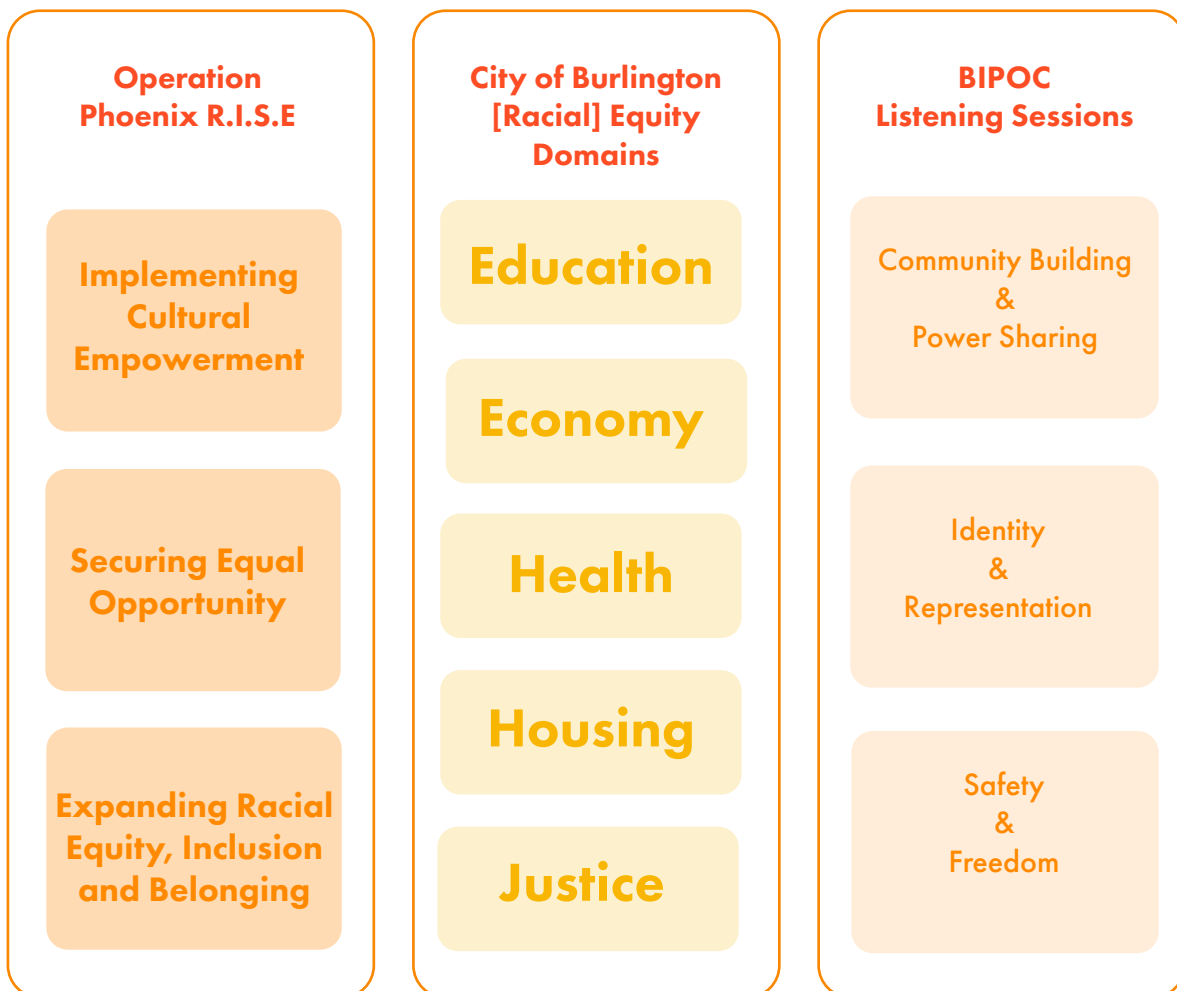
Operation Phoenix R.I.S.E

Implementing Cultural Empowerment

Securing Equal Opportunity

Expanding Racial Equity, Inclusion and Belonging

City of Burlington [Racial] Equity Domains

Education

Economy

Health

Housing

Justice

BIPOC Listening Sessions

Community Building & Power Sharing

Identity & Representation

Safety & Freedom